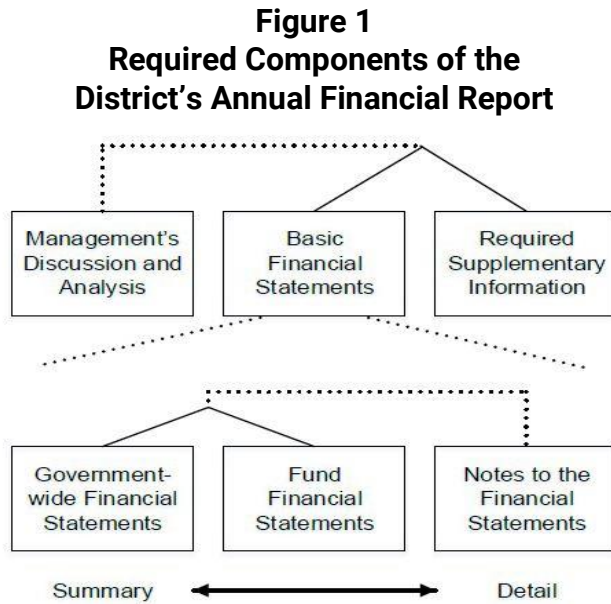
Figure 1
Required Components of the District's Annual Financial Report

Management's Discussion and Analysis

Basic Financial Statements

Required Supplementary Information

Government-wide Financial Statements

Fund Financial Statements

Notes to the Financial Statements

Summary

Detail